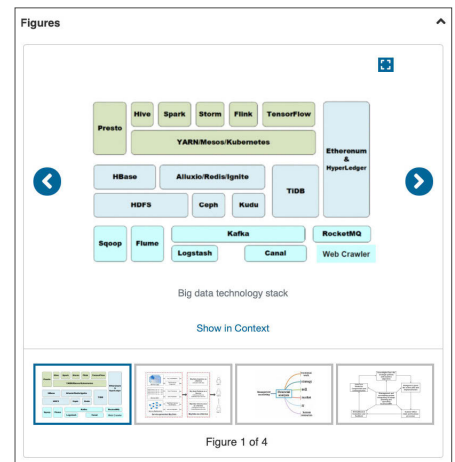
Figures

Presto
Hive
Spark
Storm
Flink
TensorFlow
YARN/Mesos/Kubernetes
Etherenum & HyperLedger
HBase
Alluxio/Redis/Ignite
TiDB
HDFS
Ceph
Kudu
Sqoop
Flume
Kafka
RocketMQ
Logstash
Canal
Web Crawler

Big data technology stack

Show in Context

Figure 1 of 4